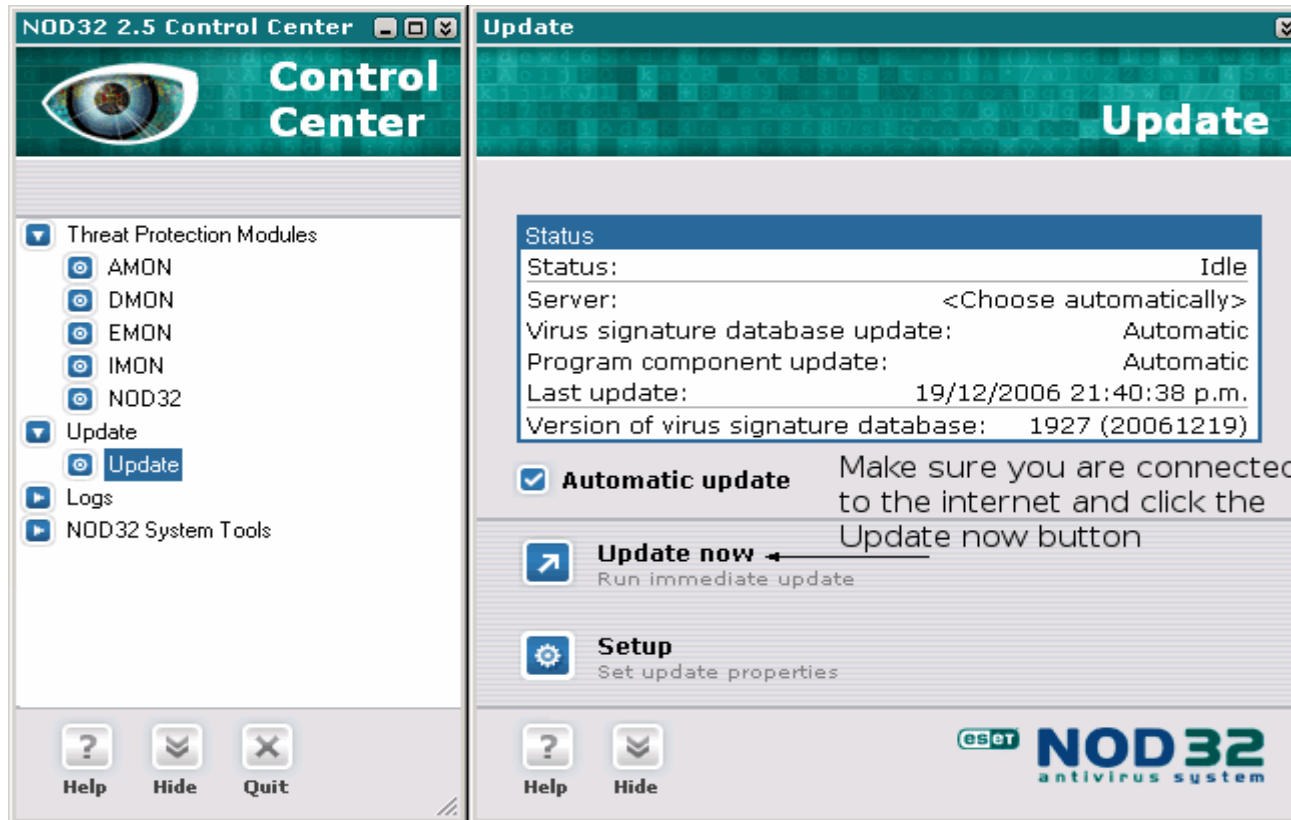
NOD32 2.5 Control Center

Control Center

Threat Protection Modules
AMON
DMON
EMON
IMON
NOD32
Update
Update
Logs
NOD32 System Tools

Help
Hide
Quit

Update

Update

| Status | |
|---|---|
| Status: | Idle |
| Server: | <Choose automatically> |
| Virus signature database update: | Automatic |
| Program component update: | Automatic |
| Last update: | 19/12/2006 21:40:38 p.m. |
| Version of virus signature database: | 1927 (20061219) |

Automatic update

Make sure you are connected to the internet and click the Update now button

Update now
Run immediate update

Setup
Set update properties

Help
Hide

eset NOD32 antivirus system